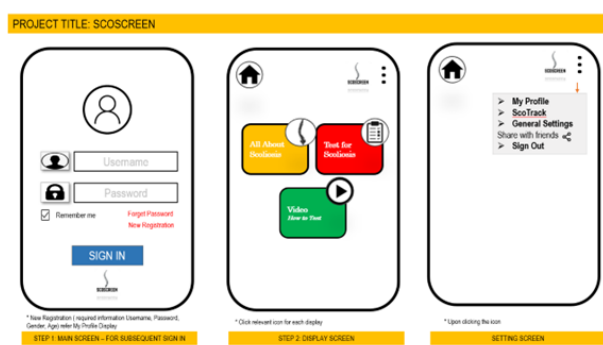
PROJECT TITLE: SCOSCREEN

Username

Password

Remember me

Forget Password

New Registration

SIGN IN

SCOSCREEN

* New Registration ( required information Username, Password, Gender, Age) refer My Profile Display

STEP 1: MAIN SCREEN – FOR SUBSEQUENT SIGN IN

SCOSCREEN

All About Scoliosis

Test for Scoliosis

Video How to Test

* Click relevant icon for each display

STEP 2: DISPLAY SCREEN

SCOSCREEN

➢ My Profile
➢ ScoTrack
➢ General Settings
Share with friends
➢ Sign Out

* Upon clicking this icon

SETTING SCREEN